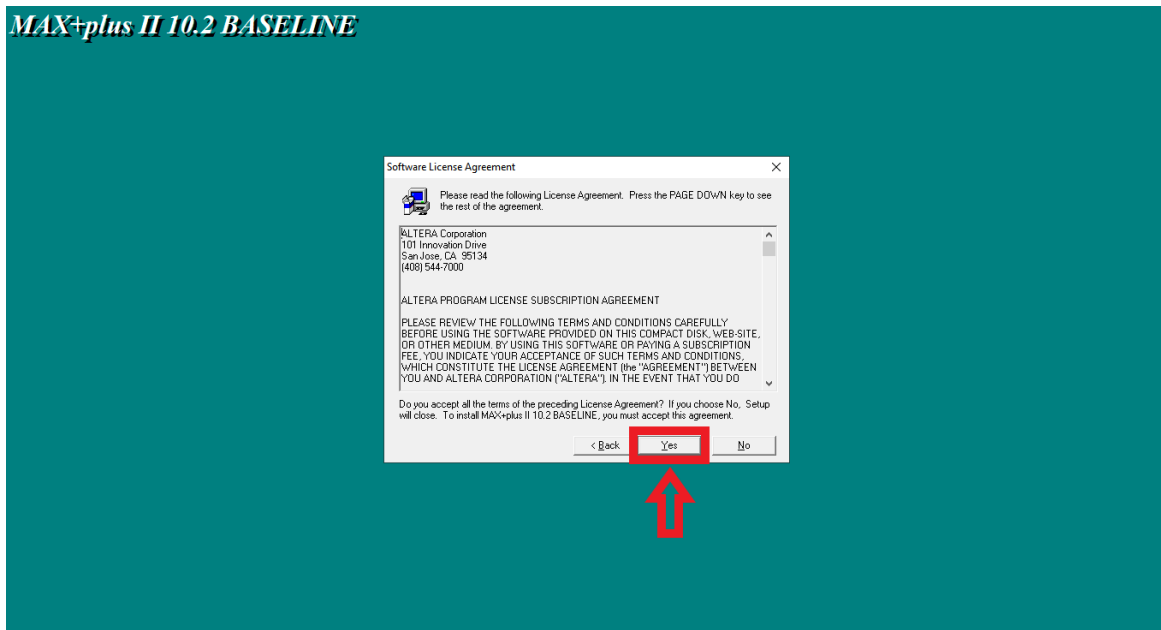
MAX+plus II 10.2 BASELINE

Software License Agreement

Please read the following License Agreement. Press the PAGE DOWN key to see the rest of the agreement.

ALTERA Corporation
101 Innovation Drive
San Jose, CA 95134
(408) 544-7000

ALTERA PROGRAM LICENSE SUBSCRIPTION AGREEMENT

PLEASE REVIEW THE FOLLOWING TERMS AND CONDITIONS CAREFULLY BEFORE USING THE SOFTWARE PROVIDED ON THIS COMPACT DISK, WEB-SITE, OR OTHER MEDIUM. BY USING THIS SOFTWARE OR PAYING A SUBSCRIPTION FEE, YOU INDICATE YOUR ACCEPTANCE OF SUCH TERMS AND CONDITIONS, WHICH CONSTITUTE THE LICENSE AGREEMENT (the "AGREEMENT") BETWEEN YOU AND ALTERA CORPORATION ("ALTERA"). IN THE EVENT THAT YOU DO

Do you accept all the terms of the preceding License Agreement? If you choose No, Setup will close. To install MAX+plus II 10.2 BASELINE, you must accept this agreement.

< Back | Yes | No